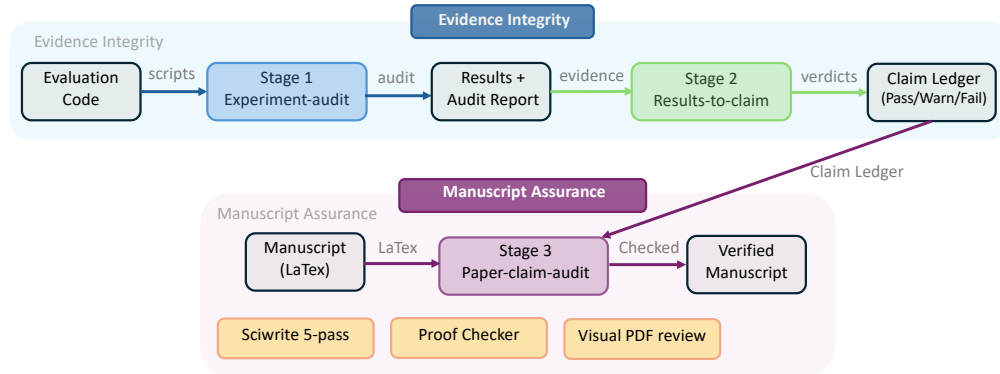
Evidence Integrity

Evidence Integrity

Evaluation Code

scripts

Stage 1
Experiment-audit

audit

Results + Audit Report

evidence

Stage 2
Results-to-claim

verdicts

Claim Ledger
(Pass/Warn/Fail)

Claim Ledger

Manuscript Assurance

Manuscript Assurance

Manuscript (LaTex)

LaTex

Stage 3
Paper-claim-audit

Checked

Verified Manuscript

Sciwrite 5-pass

Proof Checker

Visual PDF review